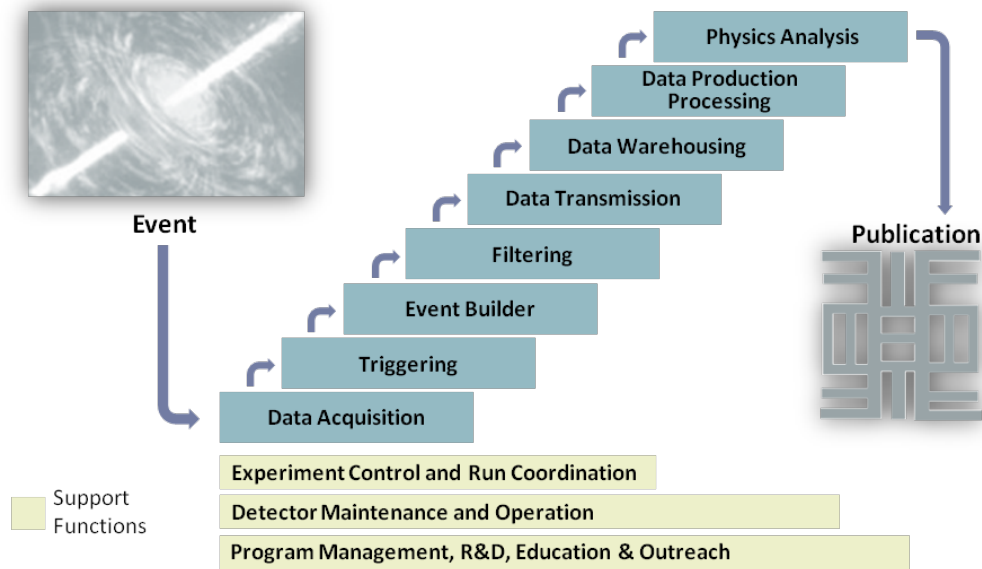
Event

Data Acquisition

Triggering

Event Builder

Filtering

Data Transmission

Data Warehousing

Data Production Processing

Physics Analysis

Publication

Experiment Control and Run Coordination

Detector Maintenance and Operation

Program Management, R&D, Education & Outreach

Support Functions